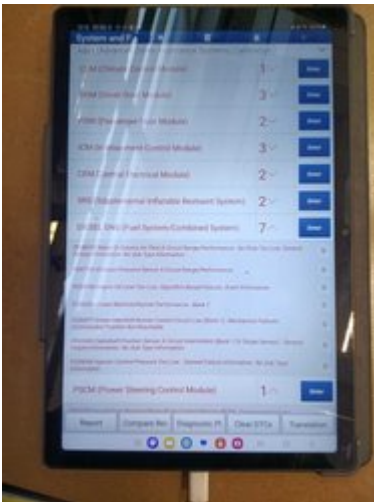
System and F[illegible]

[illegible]

ECM (Climate Control Module) 1 Detail

DDM (Driver Door Module) 3 Detail

PDM (Passenger Door Module) 2 Detail

ICM (Instrument Control Module) 3 Detail

CEM (Central Electrical Module) 2 Detail

SRS (Supplemental Inflatable Restraint System) 2 Detail

DIESEL ENG (Fuel System/Combined System) 7 Detail

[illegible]

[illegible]

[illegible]

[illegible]

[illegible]

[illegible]

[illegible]

PSCM (Power Steering Control Module) 1 Detail

Report Compare Re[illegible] Diagnosis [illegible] Clear DTCs Translation